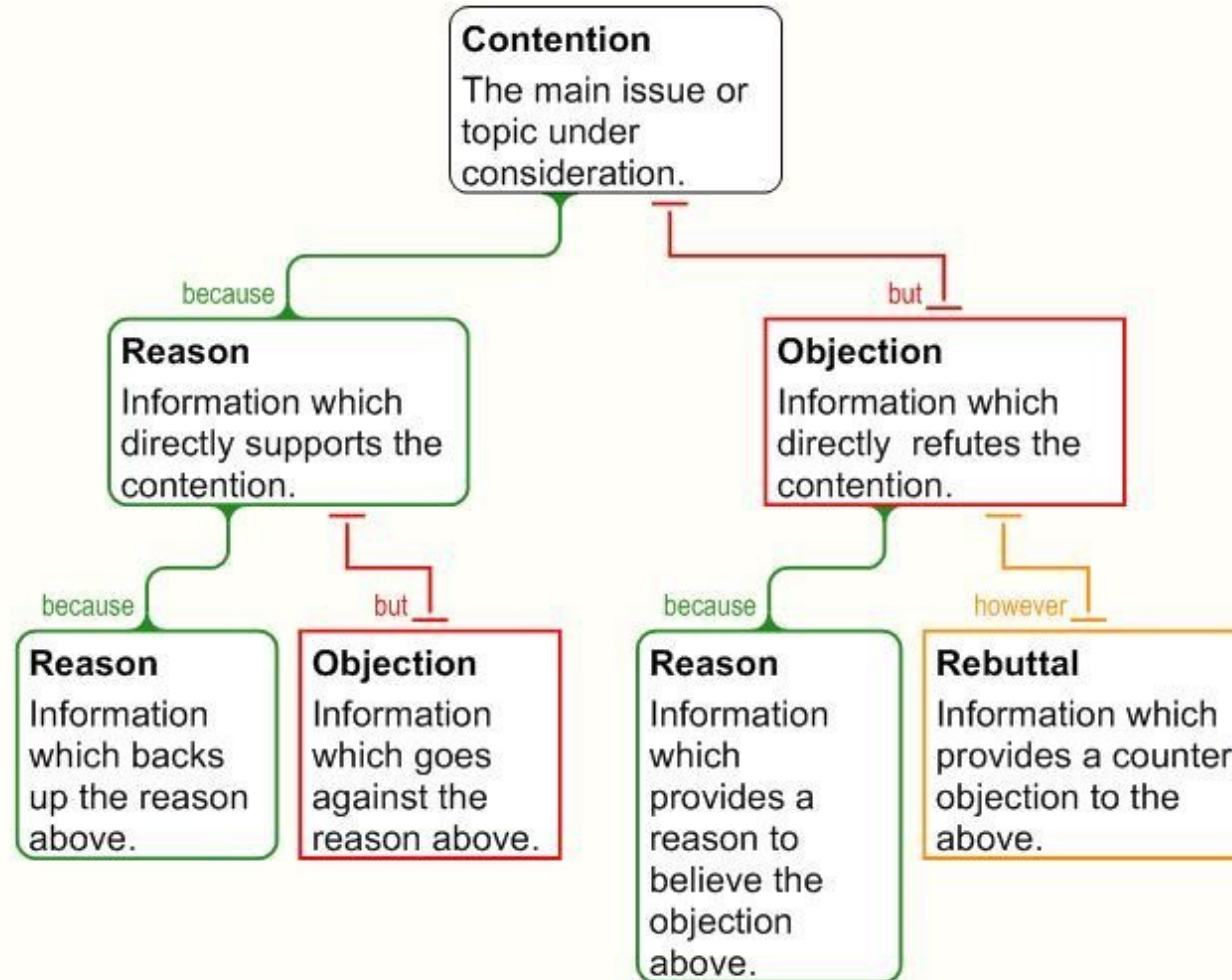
Contention
The main issue or topic under consideration.

because

Reason
Information which directly supports the contention.

but

Objection
Information which directly refutes the contention.

because

Reason
Information which backs up the reason above.

but

Objection
Information which goes against the reason above.

because

Reason
Information which provides a reason to believe the objection above.

however

Rebuttal
Information which provides a counter objection to the above.